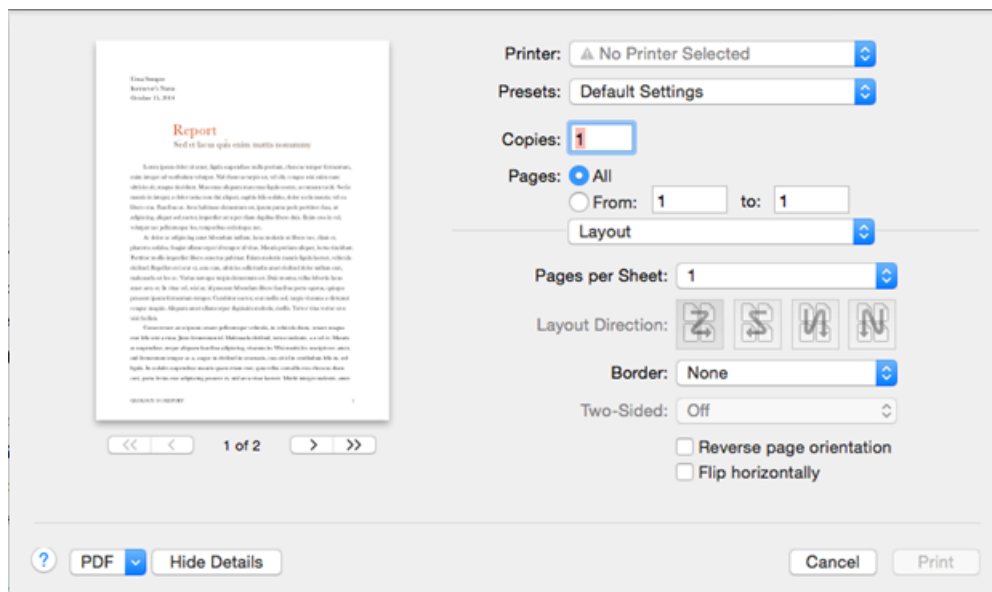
Report
Sed et lacus quis enim mattis nonummy

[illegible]

1 of 2

Printer: No Printer Selected
Presets: Default Settings
Copies: 1
Pages: All
From: 1 to: 1
Layout
Pages per Sheet: 1
Layout Direction:
Border: None
Two-Sided: Off
Reverse page orientation
Flip horizontally

?
PDF
Hide Details
Cancel
Print